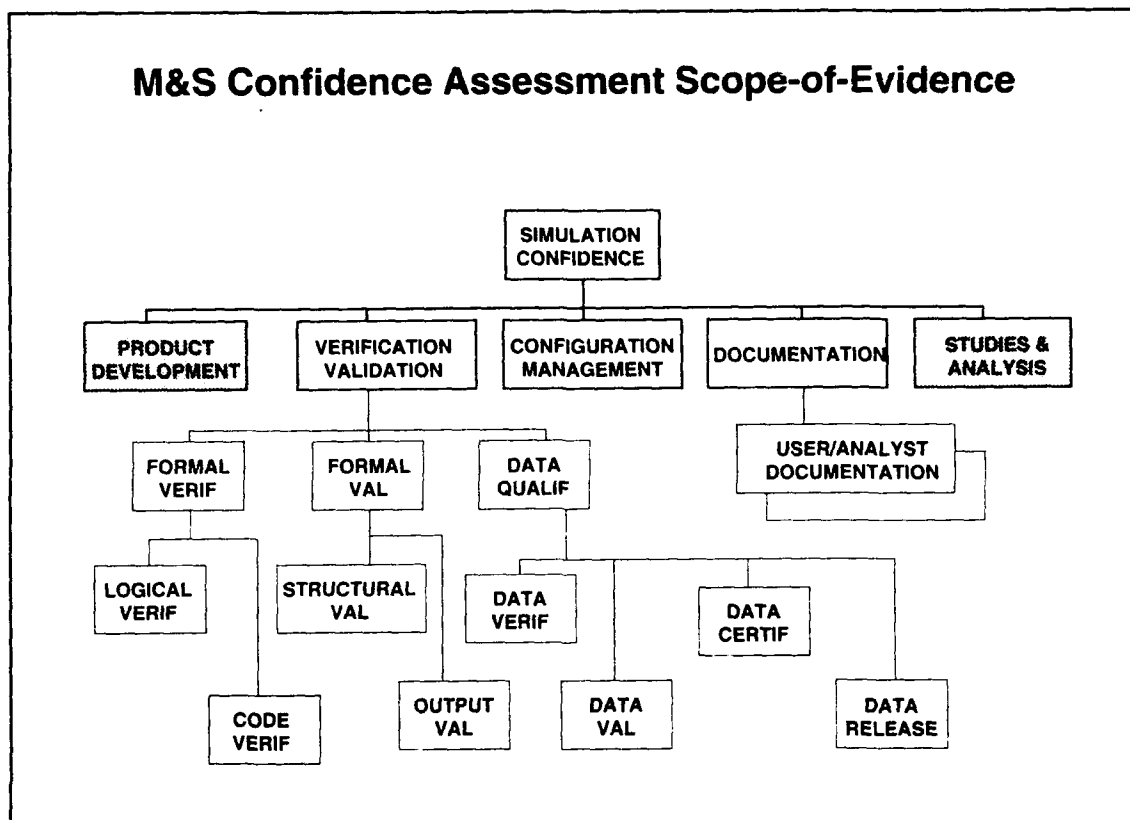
M&S Confidence Assessment Scope-of-Evidence

SIMULATION CONFIDENCE

PRODUCT DEVELOPMENT

VERIFICATION VALIDATION

CONFIGURATION MANAGEMENT

DOCUMENTATION

STUDIES & ANALYSIS

FORMAL VERIF

FORMAL VAL

DATA QUALIF

USER/ANALYST DOCUMENTATION

LOGICAL VERIF

CODE VERIF

STRUCTURAL VAL

OUTPUT VAL

DATA VERIF

DATA VAL

DATA CERTIF

DATA RELEASE